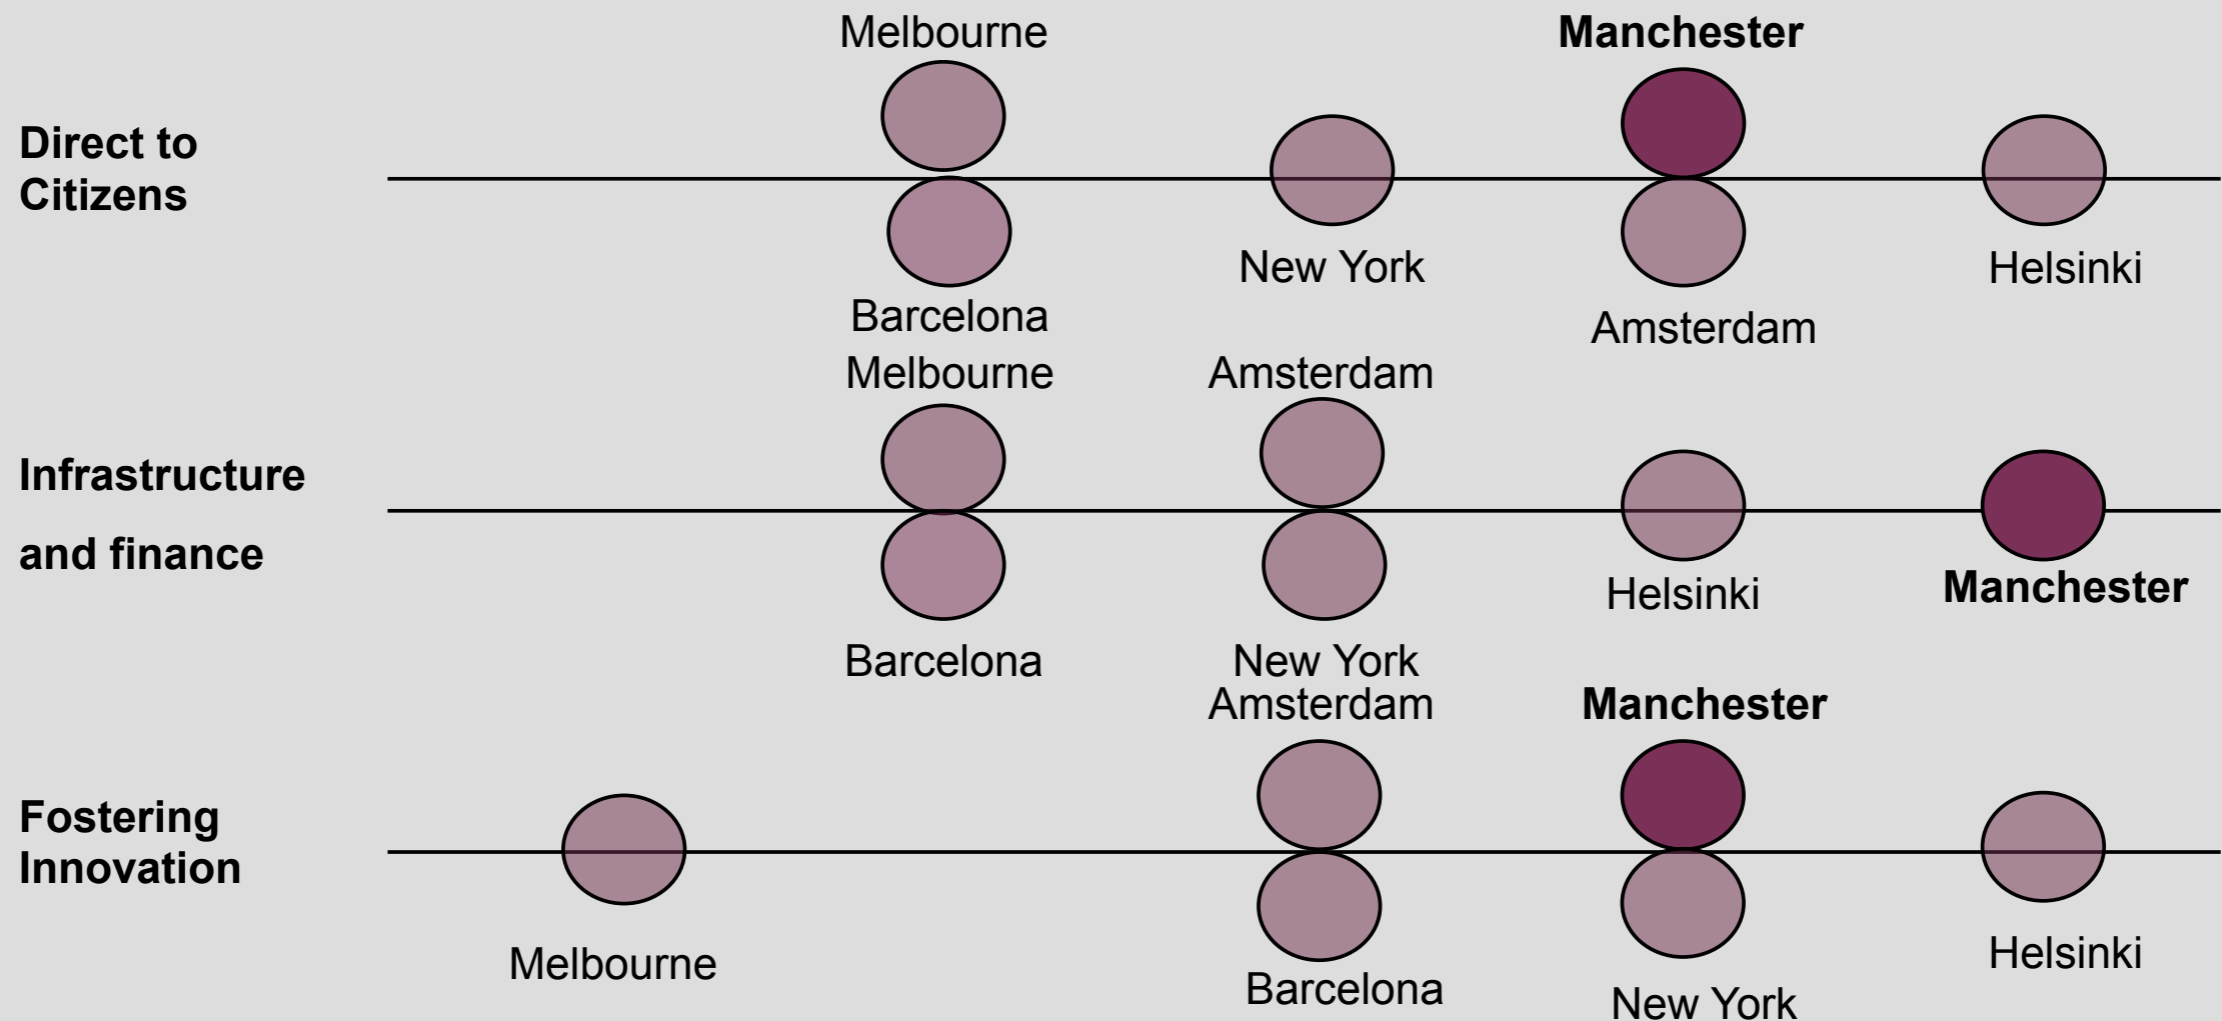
Direct to Citizens

Melbourne
Barcelona
New York
Manchester
Amsterdam
Helsinki

Infrastructure and finance

Melbourne
Barcelona
Amsterdam
New York
Helsinki
Manchester

Fostering Innovation

Melbourne
Amsterdam
Barcelona
Manchester
New York
Helsinki